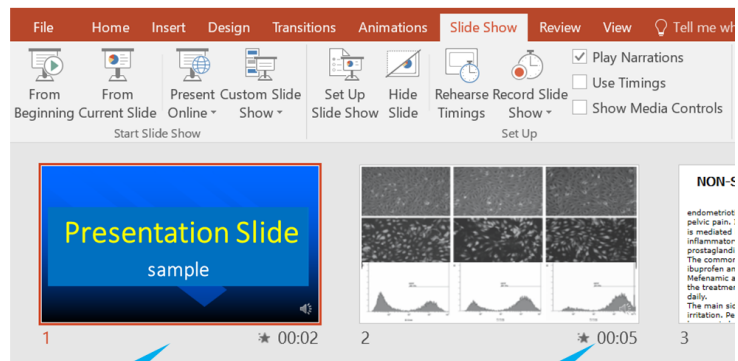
File Home Insert Design Transitions Animations Slide Show Review View Tell me wh

From Beginning From Current Slide Present Online Custom Slide Show Start Slide Show

Set Up Slide Show Hide Slide Rehearse Timings Record Slide Show Set Up

Play Narrations
Use Timings
Show Media Controls

Presentation Slide
sample

1 00:02

2 00:05

NON-S

endometrio
pelvic pain.
is mediated
inflammator
prostaglandi
The commor
ibuprofen an
Mefenamic a
the treatmen
daily.
The main sid
irritation. Pe

3